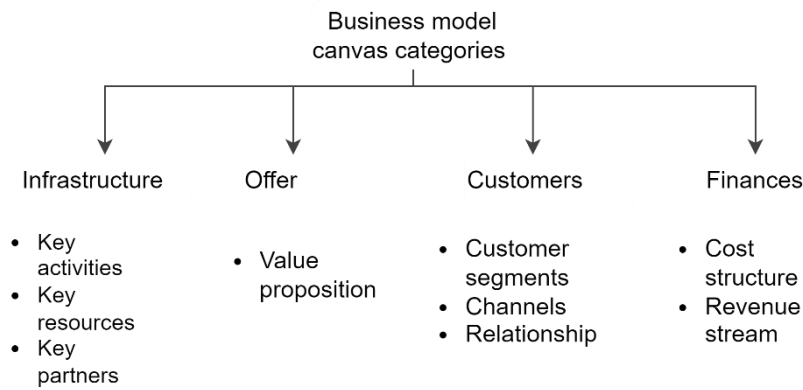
Business model canvas categories

Infrastructure

- Key activities
- Key resources
- Key partners

Offer

- Value proposition

Customers

- Customer segments
- Channels
- Relationship

Finances

- Cost structure
- Revenue stream